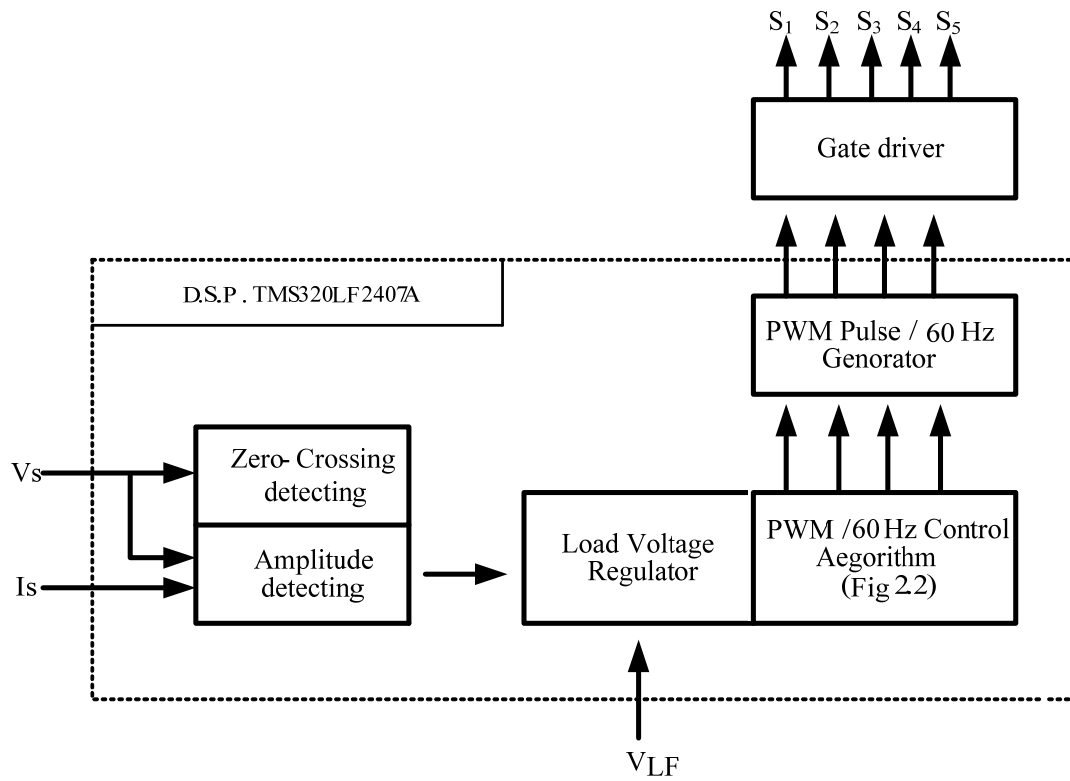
$S_1$ $S_2$ $S_3$ $S_4$ $S_5$

Gate driver

D.S.P . TMS320LF2407A

PWM Pulse / 60 Hz Genorator

Vs

Is

Zero- Crossing detecting

Amplitude detecting

Load Voltage Regulator

PWM /60 Hz Control Aegorithm (Fig 2.2)

$V_{LF}$